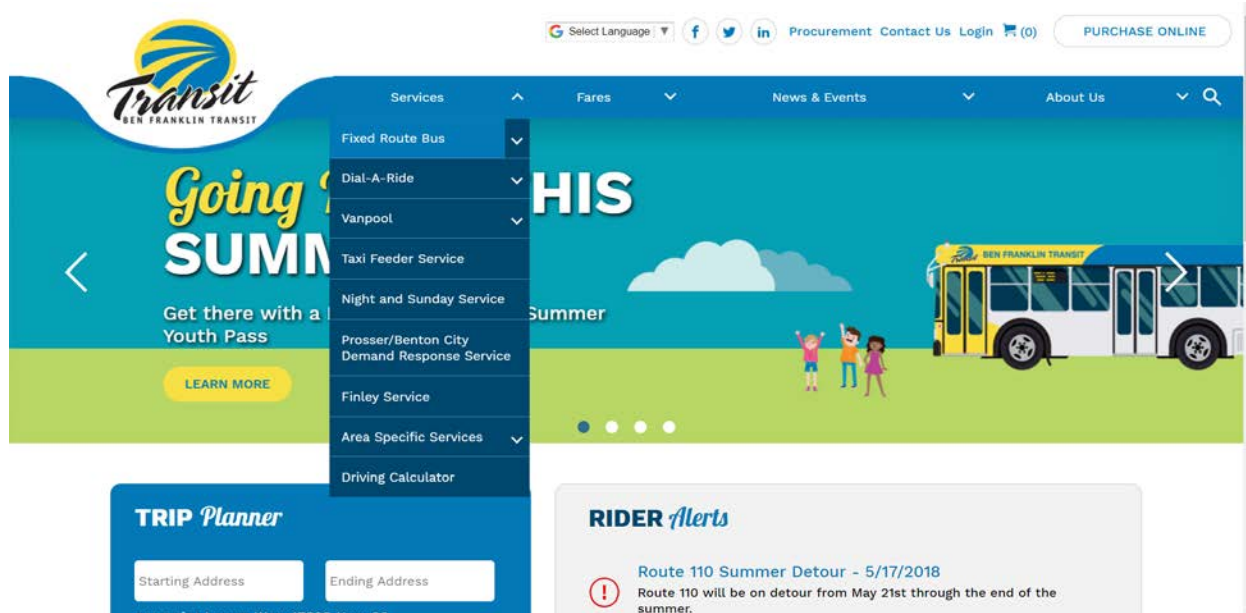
Transit
BEN FRANKLIN TRANSIT

Select Language ▼

f

in

Procurement Contact Us Login (0)

PURCHASE ONLINE

Services

Fares

News & Events

About Us

Fixed Route Bus

Dial-A-Ride

Vanpool

Taxi Feeder Service

Night and Sunday Service

Prosser/Benton City Demand Response Service

Finley Service

Area Specific Services

Driving Calculator

Going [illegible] HIS SUMM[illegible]

Get there with a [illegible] Summer Youth Pass

LEARN MORE

BEN FRANKLIN TRANSIT

TRIP Planner

Starting Address

Ending Address

RIDER Alerts

Route 110 Summer Detour - 5/17/2018

Route 110 will be on detour from May 21st through the end of the summer.